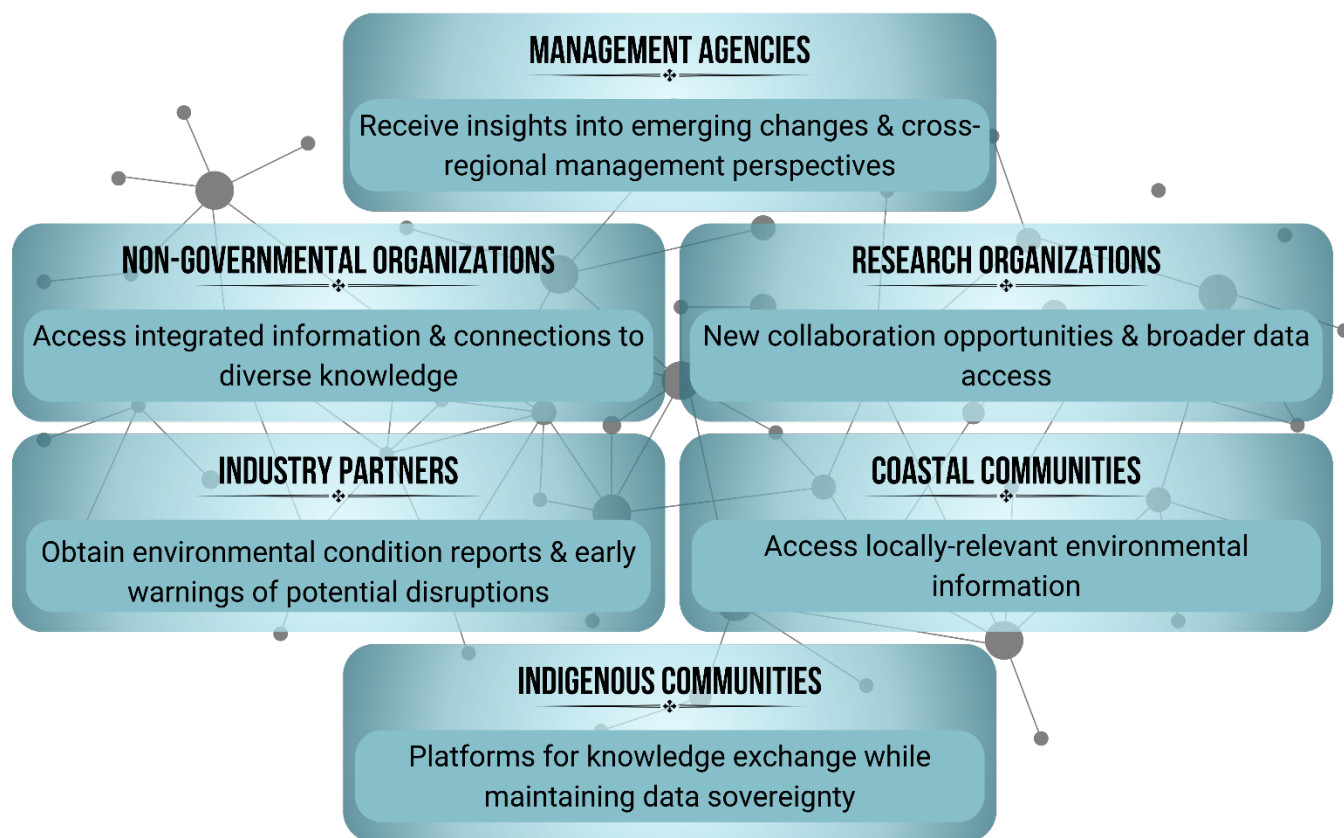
MANAGEMENT AGENCIES

Receive insights into emerging changes & cross-regional management perspectives

NON-GOVERNMENTAL ORGANIZATIONS

Access integrated information & connections to diverse knowledge

RESEARCH ORGANIZATIONS

New collaboration opportunities & broader data access

INDUSTRY PARTNERS

Obtain environmental condition reports & early warnings of potential disruptions

COASTAL COMMUNITIES

Access locally-relevant environmental information

INDIGENOUS COMMUNITIES

Platforms for knowledge exchange while maintaining data sovereignty